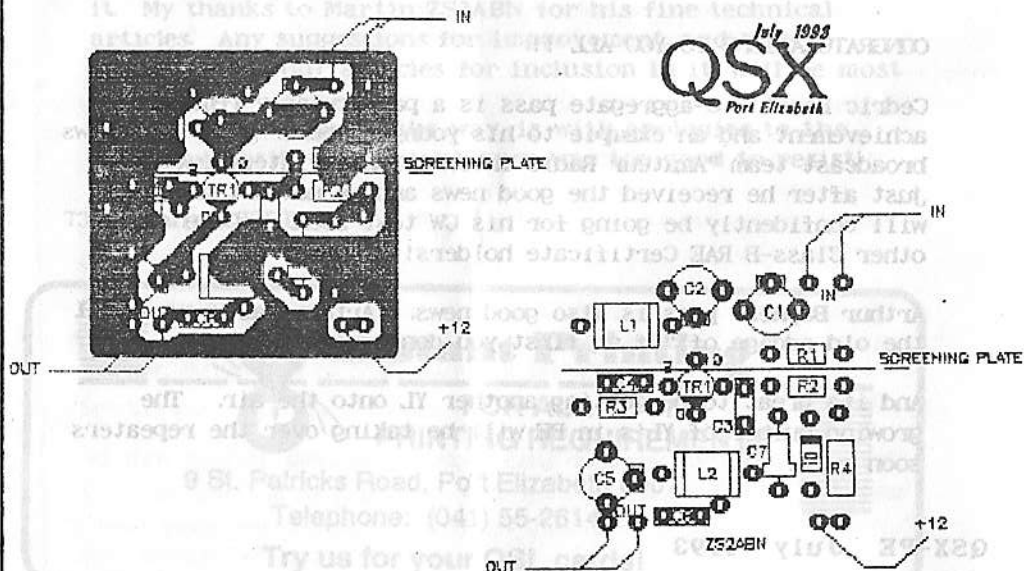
July 1993
QSX
Port Elizabeth

IN
SCREENING PLATE
TR1
+12
OUT

IN
C2
C1
L1
SCREENING PLATE
TR1
R1
R2
R3
C3
C5
L2
C7
R4
+12
OUT
ZS2ABN

9 St. Patricks Road, Port Elizabeth
Telephone: (041) 55-261
Try us for your QSL cards!
QSX-PE July 1993